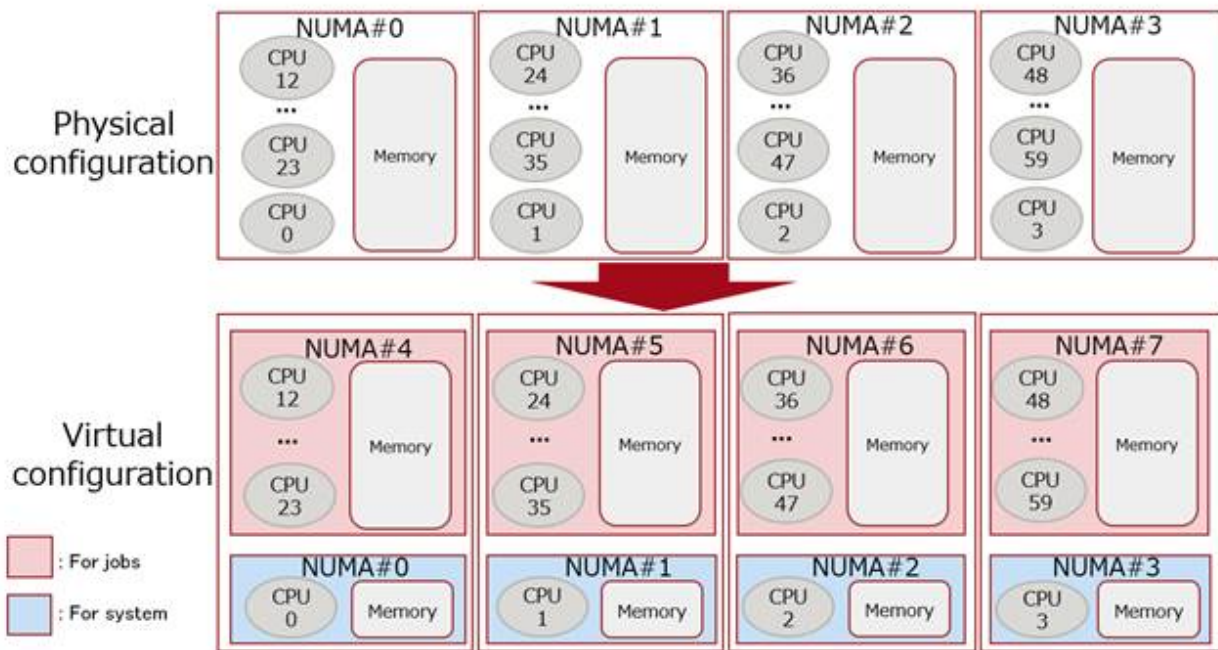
Physical configuration

NUMA#0
CPU 12
...
CPU 23
CPU 0
Memory

NUMA#1
CPU 24
...
CPU 35
CPU 1
Memory

NUMA#2
CPU 36
...
CPU 47
CPU 2
Memory

NUMA#3
CPU 48
...
CPU 59
CPU 3
Memory

Virtual configuration

NUMA#4
CPU 12
...
CPU 23
Memory

NUMA#5
CPU 24
...
CPU 35
Memory

NUMA#6
CPU 36
...
CPU 47
Memory

NUMA#7
CPU 48
...
CPU 59
Memory

NUMA#0
CPU 0
Memory

NUMA#1
CPU 1
Memory

NUMA#2
CPU 2
Memory

NUMA#3
CPU 3
Memory

: For jobs
: For system